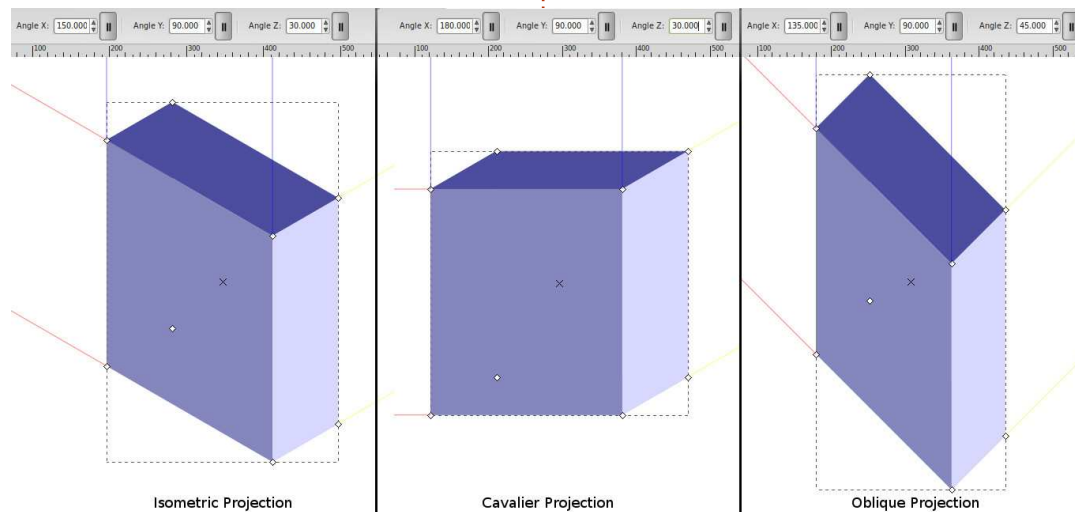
Angle X: 150.000 Angle Y: 90.000 Angle Z: 30.000
100 200 300 400 500

Isometric Projection

Angle X: 180.000 Angle Y: 90.000 Angle Z: 30.000
100 200 300 400 500

Cavalier Projection

Angle X: 135.000 Angle Y: 90.000 Angle Z: 45.000
100 200 300 400 500

Oblique Projection